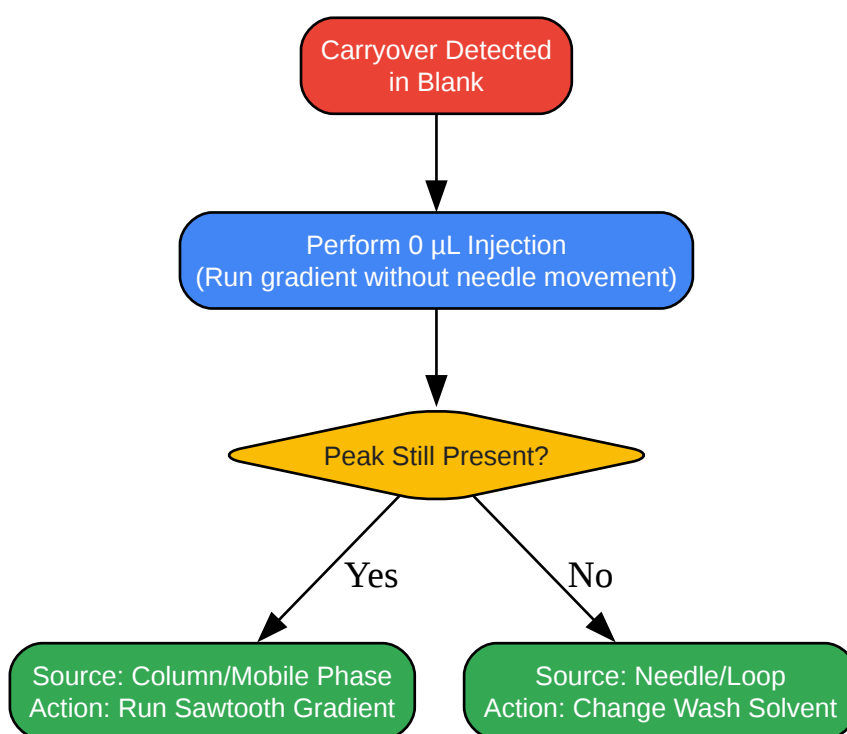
Carryover Detected in Blank

Perform 0 µL Injection
(Run gradient without needle movement)

Peak Still Present?

Yes

No

Source: Column/Mobile Phase
Action: Run Sawtooth Gradient

Source: Needle/Loop
Action: Change Wash Solvent